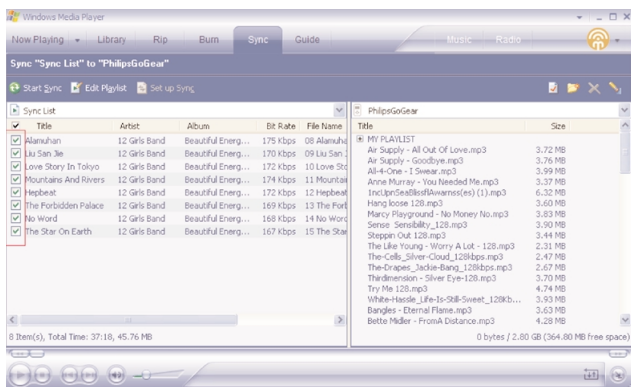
Windows Media Player

Now Playing Library Rip Burn Sync Guide Music Radio

Sync "Sync List" to "PhilipsGoGear"

Start Sync Edit Playlist Set up Sync

Sync List

| | Title | Artist | Album | Bit Rate | File Name |
|---|---|---|---|---|---|
| ☑ | Alamuhan | 12 Girls Band | Beautiful Energ... | 175 Kbps | 08 Alamuha |
| ☑ | Liu San Jie | 12 Girls Band | Beautiful Energ... | 170 Kbps | 09 Liu San |
| ☑ | Love Story In Tokyo | 12 Girls Band | Beautiful Energ... | 172 Kbps | 12 Love St |
| ☑ | Mountains And Rivers | 12 Girls Band | Beautiful Energ... | 174 Kbps | 11 Mountai |
| ☑ | Hepbeat | 12 Girls Band | Beautiful Energ... | 172 Kbps | 12 Hepbeat |
| ☑ | The Forbidden Palace | 12 Girls Band | Beautiful Energ... | 169 Kbps | 13 The Forb |
| ☑ | No Word | 12 Girls Band | Beautiful Energ... | 168 Kbps | 14 No Word |
| ☑ | The Star On Earth | 12 Girls Band | Beautiful Energ... | 167 Kbps | 15 The Sta |

8 Item(s), Total Time: 37:18, 45.76 MB

PhilipsGoGear

| Title | Size |
|---|---|
| MY PLAYLIST | |
| Air Supply - All Out Of Love.mp3 | 3.72 MB |
| Air Supply - Goodbye.mp3 | 3.76 MB |
| All-4-One - I Swear.mp3 | 3.99 MB |
| Anne Murray - You Needed Me.mp3 | 3.37 MB |
| IncUprSeaBlissflAwarnss(es) (1).mp3 | 6.32 MB |
| Hang loose 128.mp3 | 3.60 MB |
| Marcy Playground - No Money No.mp3 | 3.83 MB |
| Sense Sensibility_128.mp3 | 3.90 MB |
| Steppin Out 128.mp3 | 3.44 MB |
| The Like Young - Worry A Lot - 128.mp3 | 2.31 MB |
| The-Cells_Silver-Cloud_128kbps.mp3 | 2.47 MB |
| The-Drapes_Jackie-Bang_128kbps.mp3 | 2.67 MB |
| Thirdimension - Silver Eye-128.mp3 | 3.70 MB |
| Try Me 128.mp3 | 4.74 MB |
| White-Hassle_Life-Is-Still-Sweet_128kb... | 3.93 MB |
| Bangles - Eternal Flame.mp3 | 3.63 MB |
| Bette Midler - FromA Distance.mp3 | 4.28 MB |

0 bytes / 2.80 GB (364.80 MB free space)